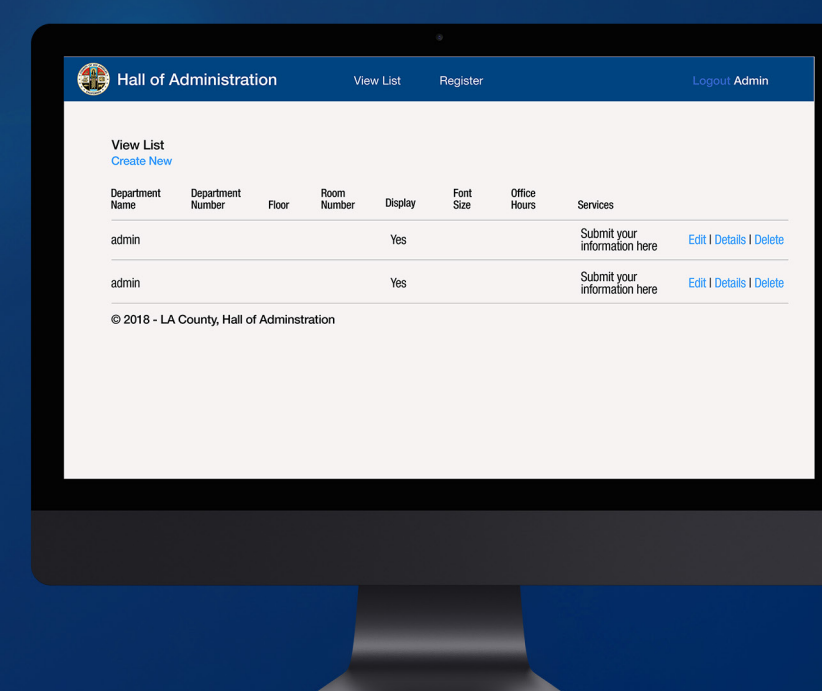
Hall of Administration View List Register Logout Admin

View List
Create New

| Department Name | Department Number | Floor | Room Number | Display | Font Size | Office Hours | Services | |
|---|---|---|---|---|---|---|---|---|
| admin | | | | Yes | | | Submit your information here | Edit \| Details \| Delete |
| admin | | | | Yes | | | Submit your information here | Edit \| Details \| Delete |

© 2018 - LA County, Hall of Adminstration